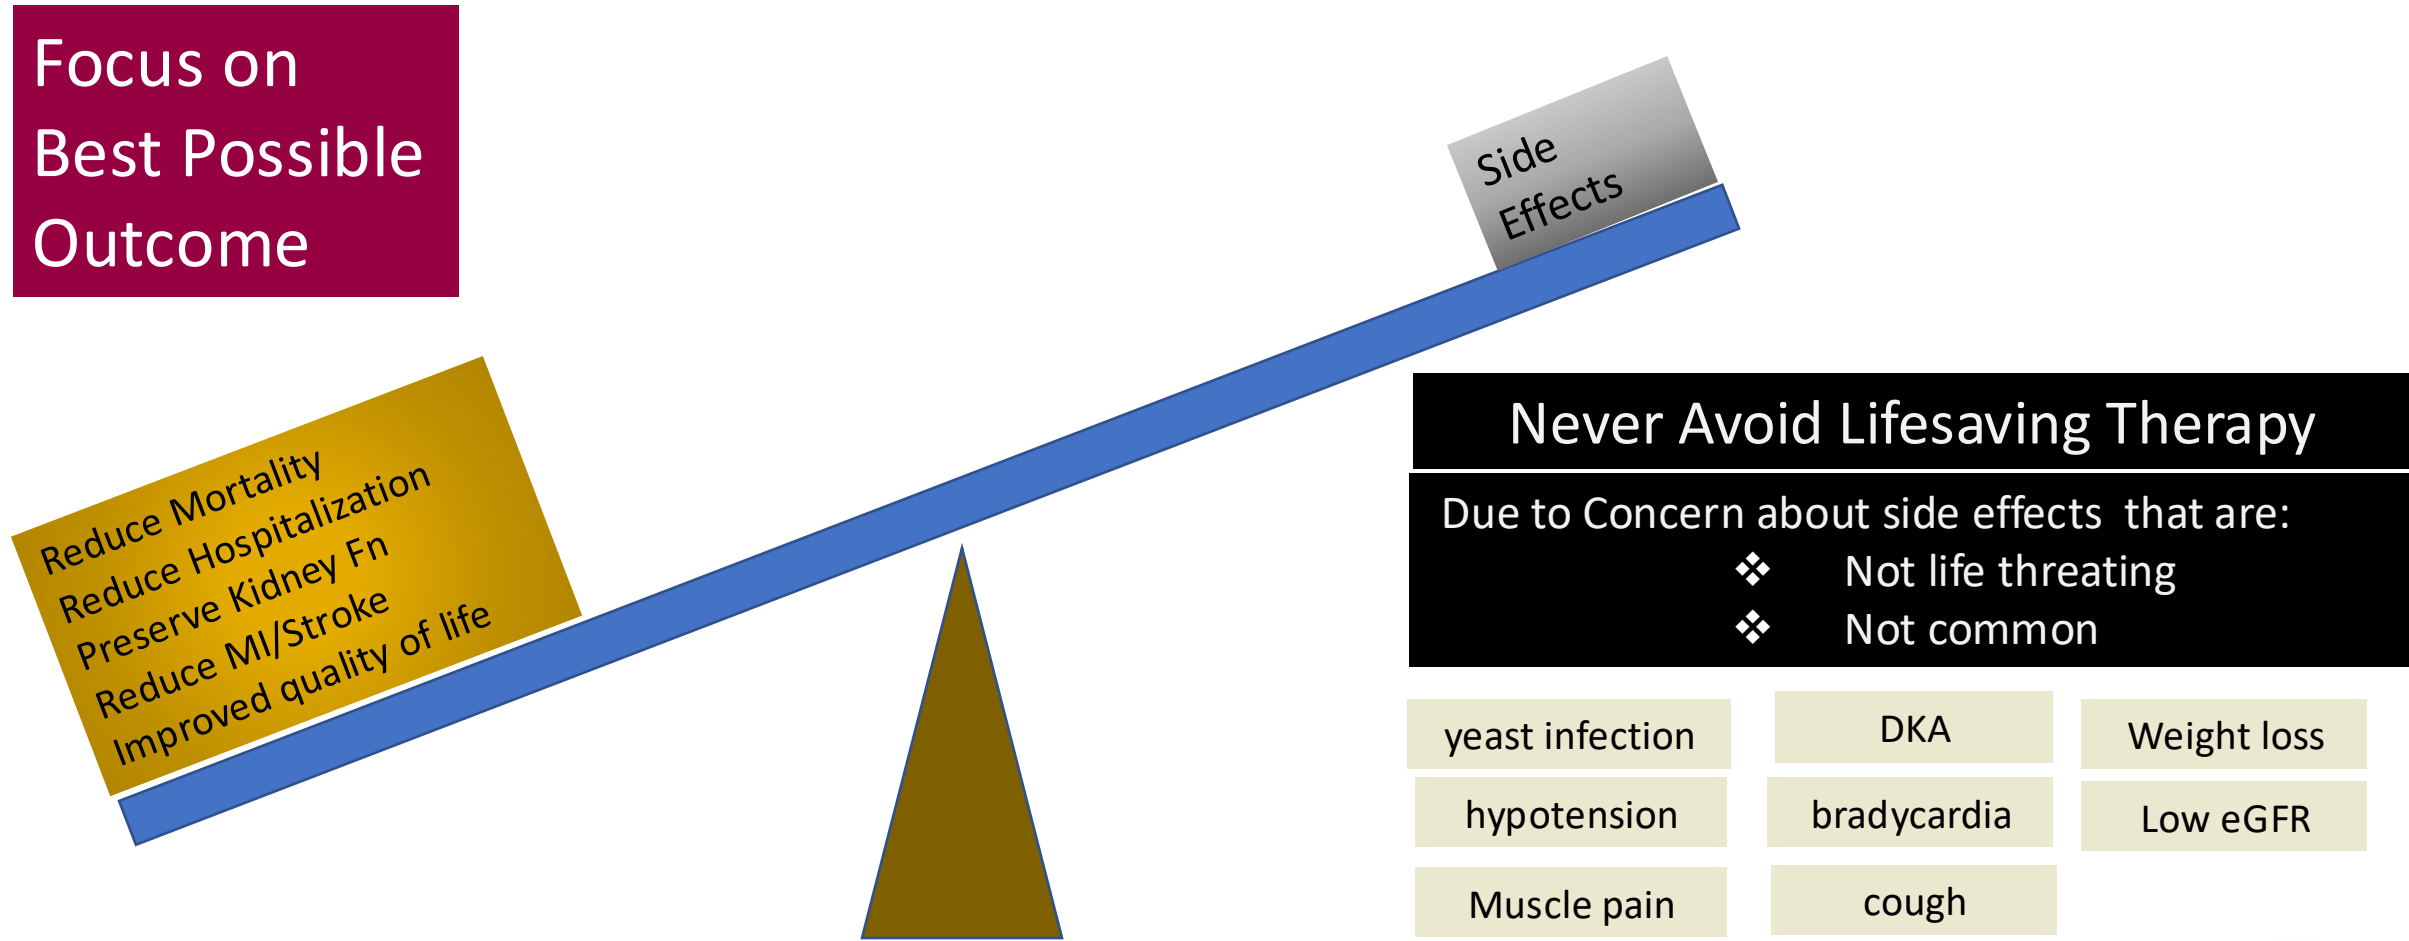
Focus on Best Possible Outcome

Side Effects

Reduce Mortality
Reduce Hospitalization
Preserve Kidney Fn
Reduce MI/Stroke
Improved quality of life

Never Avoid Lifesaving Therapy

Due to Concern about side effects that are:
❖ Not life threating
❖ Not common

yeast infection
DKA
Weight loss
hypotension
bradycardia
Low eGFR
Muscle pain
cough